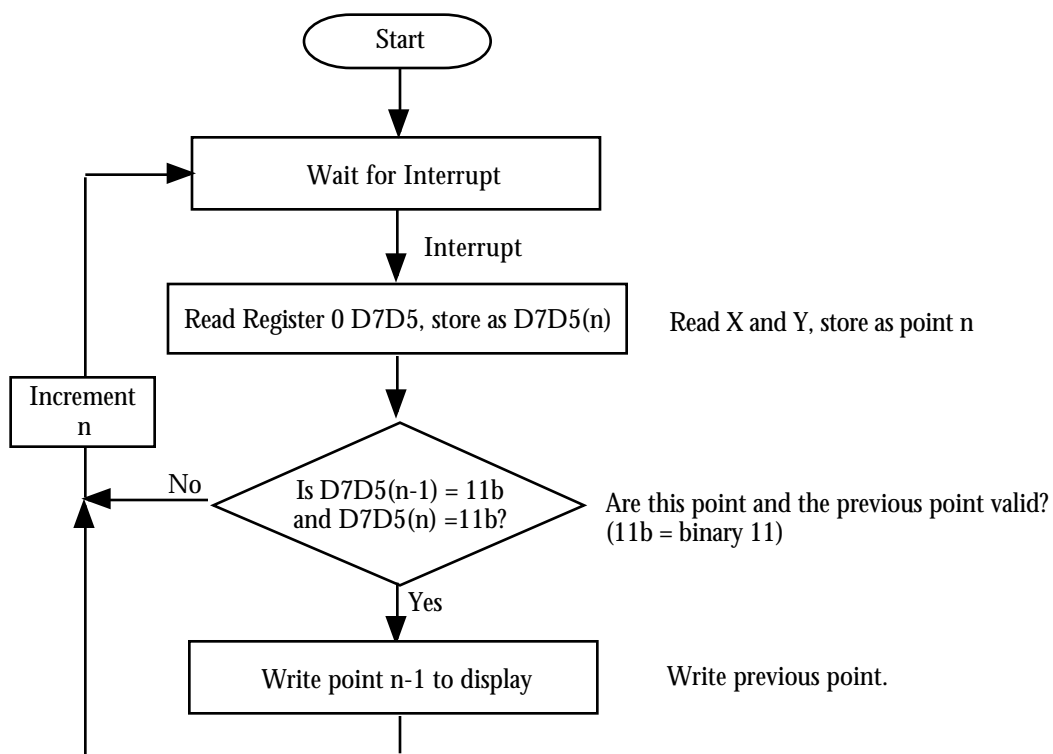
Start

Wait for Interrupt

Interrupt

Read Register 0 D7D5, store as D7D5(n)

Read X and Y, store as point n

Increment n

No

Is D7D5(n-1) = 11b and D7D5(n) =11b?

Are this point and the previous point valid? (11b = binary 11)

Yes

Write point n-1 to display

Write previous point.